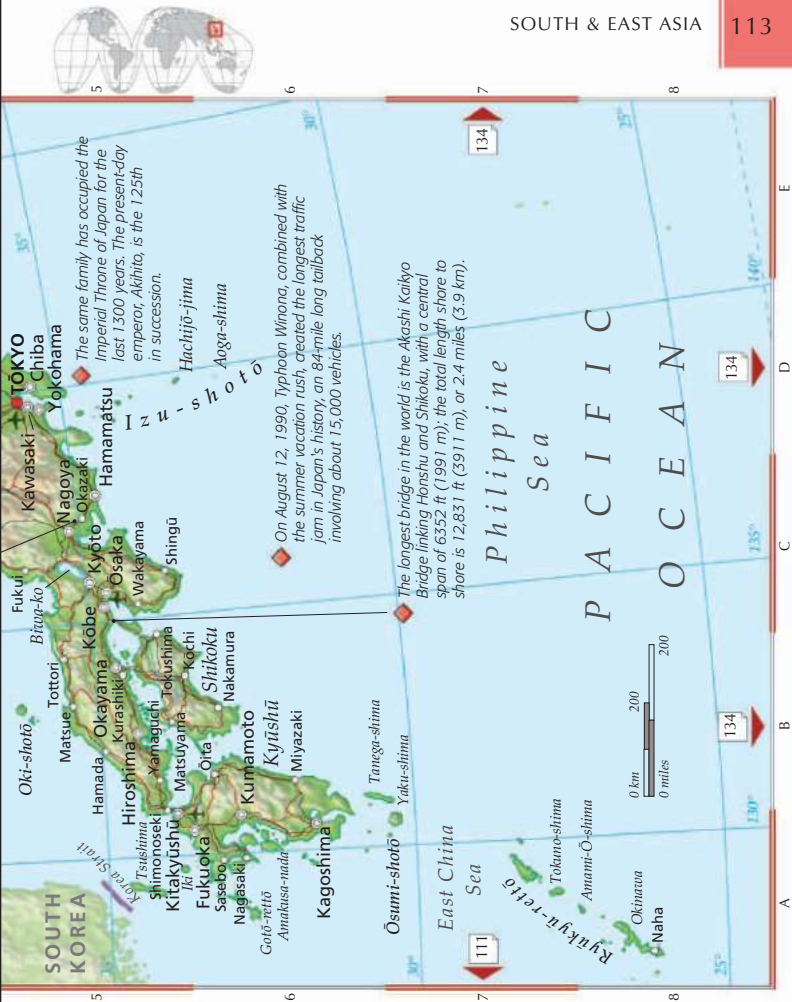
SOUTH & EAST ASIA 113

5 6 7 8

The same family has occupied the Imperial Throne of Japan for the last 1300 years. The present-day emperor, Akihito, is the 125th in succession.

On August 12, 1990, Typhoon Winona, combined with the summer vacation rush, created the longest traffic jam in Japan's history, an 84-mile long tailback involving about 15,000 vehicles.

The longest bridge in the world is the Akashi Kaikyo Bridge linking Honshu and Shikoku, with a central span of 6352 ft (1991 m); the total length shore to shore is 12,831 ft (3911 m), or 2.4 miles (3.9 km).

SOUTH KOREA
Korea Strait
Tsushima
Iki
Oki-shotō
Matsue
Tottori
Hamada
Hiroshima
Okayama
Kurashiki
Kobe
Biwa-ko
Fukui
Nagoya
Kyōto
Ōsaka
Wakayama
Shingū
Okazaki
Kawasaki
TOKYO
Chiba
Yokohama
Hamamatsu
Izu-shotō
Hachijō-jima
Aoga-shima
Tokushima
Kōchi
Shikoku
Nakamura
Yamaguchi
Matsuyama
Shimonoseki
Kitakyushu
Ōita
Fukuoka
Sasebo
Nagasaki
Kumamoto
Kyūshū
Miyazaki
Kagoshima
Gotō-rettō
Amakusa-nada
Tanega-shima
Yaku-shima
Ōsumi-shotō
East China Sea
Ryukyu-rettō
Tokuno-shima
Amami-Ō-shima
Okinawa
Naha
Philippine Sea
PACIFIC OCEAN

0 km 200
0 miles 200

111 134 134 134

35° 30° 25° 30° 25° 130° 135° 140°

A B C D E